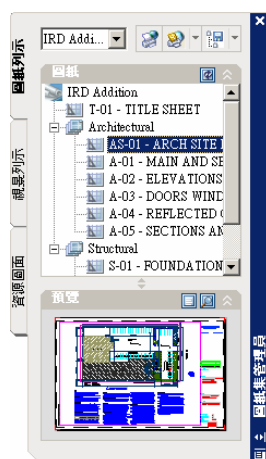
圖紙列示

視景列示

資源圖面

IRD Addi...

圖紙

IRD Addition

T-01 - TITLE SHEET

Architectural

AS-01 - ARCH SITE

A-01 - MAIN AND SE

A-02 - ELEVATIONS

A-03 - DOORS WIND

A-04 - REFLECTED C

A-05 - SECTIONS AN

Structural

S-01 - FOUNDATION

預覽

圖紙集管理員